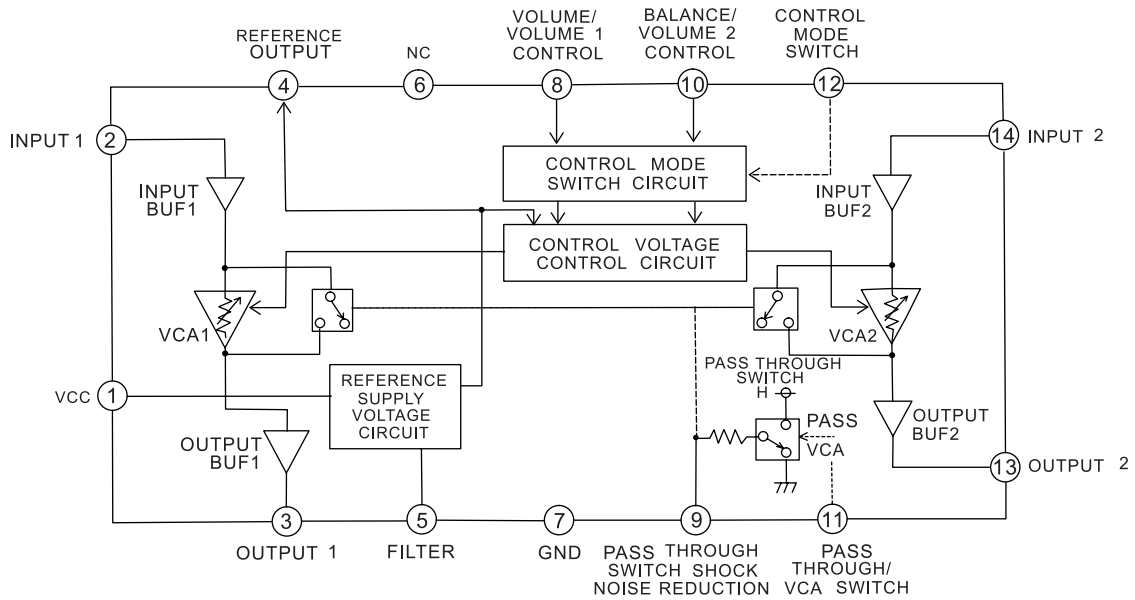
REFERENCE OUTPUT
NC
VOLUME/ VOLUME 1 CONTROL
BALANCE/ VOLUME 2 CONTROL
CONTROL MODE SWITCH
4
6
8
10
12
INPUT 1
2
14
INPUT 2
CONTROL MODE SWITCH CIRCUIT
INPUT BUF1
INPUT BUF2
CONTROL VOLTAGE CONTROL CIRCUIT
VCA1
VCA2
PASS THROUGH SWITCH
H
VCC
1
REFERENCE SUPPLY VOLTAGE CIRCUIT
PASS
OUTPUT BUF1
OUTPUT BUF2
VCA
13
OUTPUT 2
3
5
7
9
11
OUTPUT 1
FILTER
GND
PASS THROUGH SWITCH SHOCK NOISE REDUCTION
PASS THROUGH/ VCA SWITCH